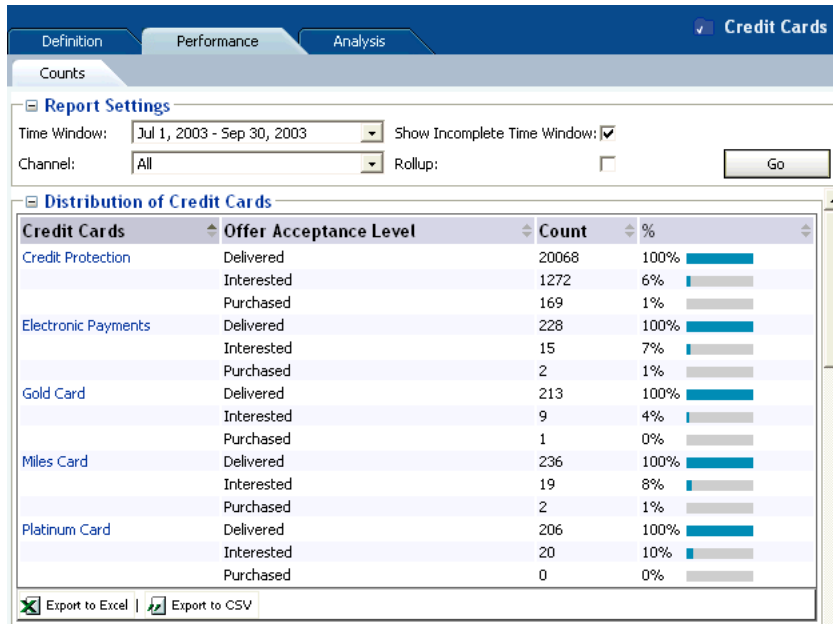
Definition | Performance | Analysis

Credit Cards

Counts

⊟ Report Settings

Time Window: Jul 1, 2003 - Sep 30, 2003

Show Incomplete Time Window: ☑

Channel: All

Rollup: ☐

Go

⊟ Distribution of Credit Cards

| Credit Cards | Offer Acceptance Level | Count | % |
|---|---|---|---|
| Credit Protection | Delivered | 20068 | 100% |
| | Interested | 1272 | 6% |
| | Purchased | 169 | 1% |
| Electronic Payments | Delivered | 228 | 100% |
| | Interested | 15 | 7% |
| | Purchased | 2 | 1% |
| Gold Card | Delivered | 213 | 100% |
| | Interested | 9 | 4% |
| | Purchased | 1 | 0% |
| Miles Card | Delivered | 236 | 100% |
| | Interested | 19 | 8% |
| | Purchased | 2 | 1% |
| Platinum Card | Delivered | 206 | 100% |
| | Interested | 20 | 10% |
| | Purchased | 0 | 0% |

Export to Excel | Export to CSV